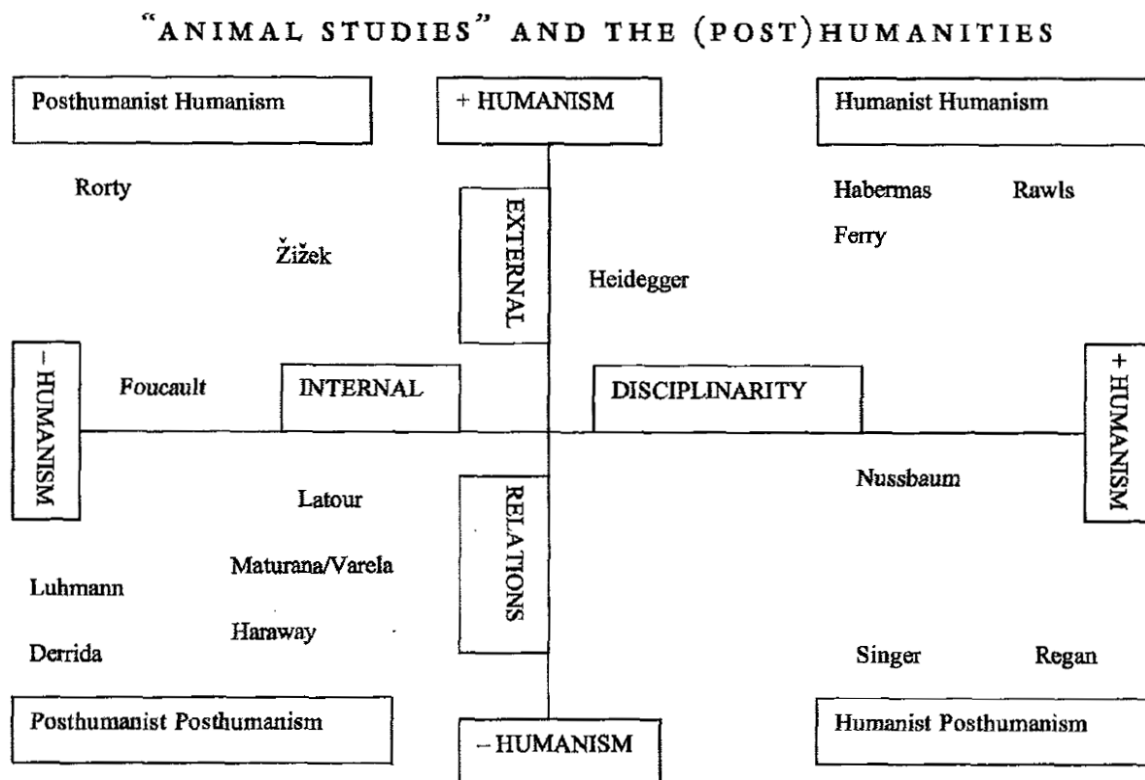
"ANIMAL STUDIES" AND THE (POST)HUMANITIES

Posthumanist Humanism

+ HUMANISM

Humanist Humanism

Rorty

Habermas

Rawls

Ferry

Žižek

EXTERNAL

Heidegger

– HUMANISM

Foucault

INTERNAL

DISCIPLINARITY

+ HUMANISM

Nussbaum

Latour

RELATIONS

Maturana/Varela

Luhmann

Haraway

Derrida

Singer

Regan

Posthumanist Posthumanism

– HUMANISM

Humanist Posthumanism